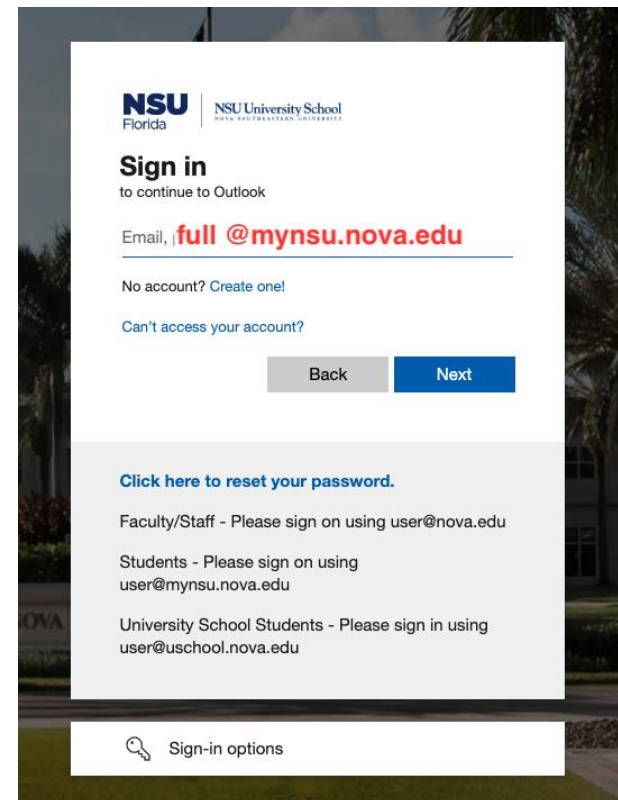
NSU Florida | NSU University School NOVA SOUTHEASTERN UNIVERSITY

Sign in
to continue to Outlook

Email, full @mynsu.nova.edu

No account? Create one!

Can't access your account?

Back Next

Click here to reset your password.

Faculty/Staff - Please sign on using user@nova.edu

Students - Please sign on using user@mynsu.nova.edu

University School Students - Please sign in using user@uschool.nova.edu

Sign-in options

OVA